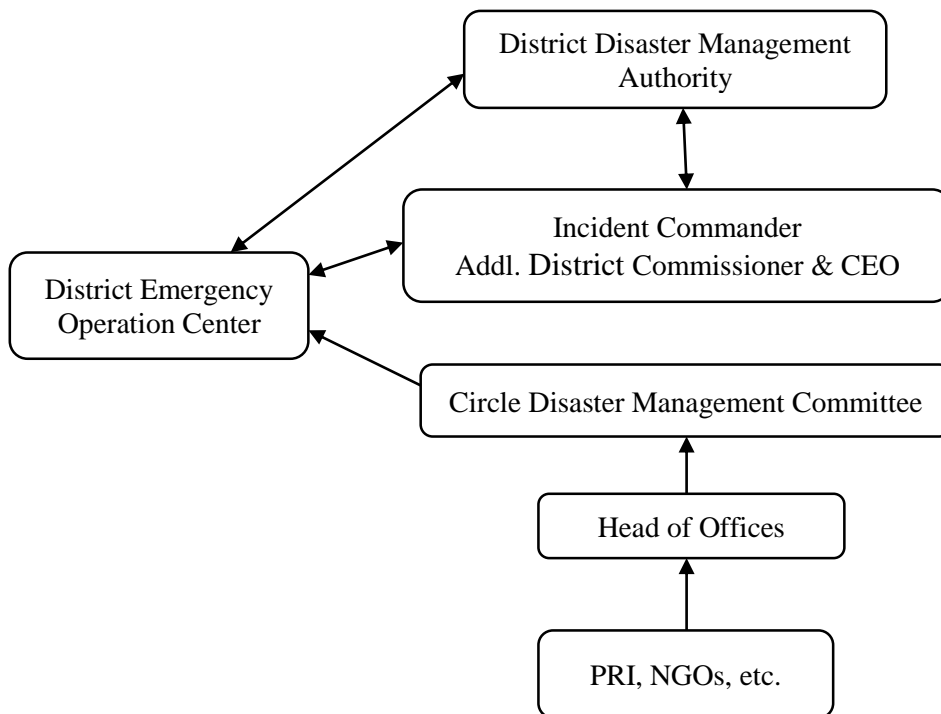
District Disaster Management Authority

Incident Commander
Addl. District Commissioner & CEO

District Emergency Operation Center

Circle Disaster Management Committee

Head of Offices

PRI, NGOs, etc.